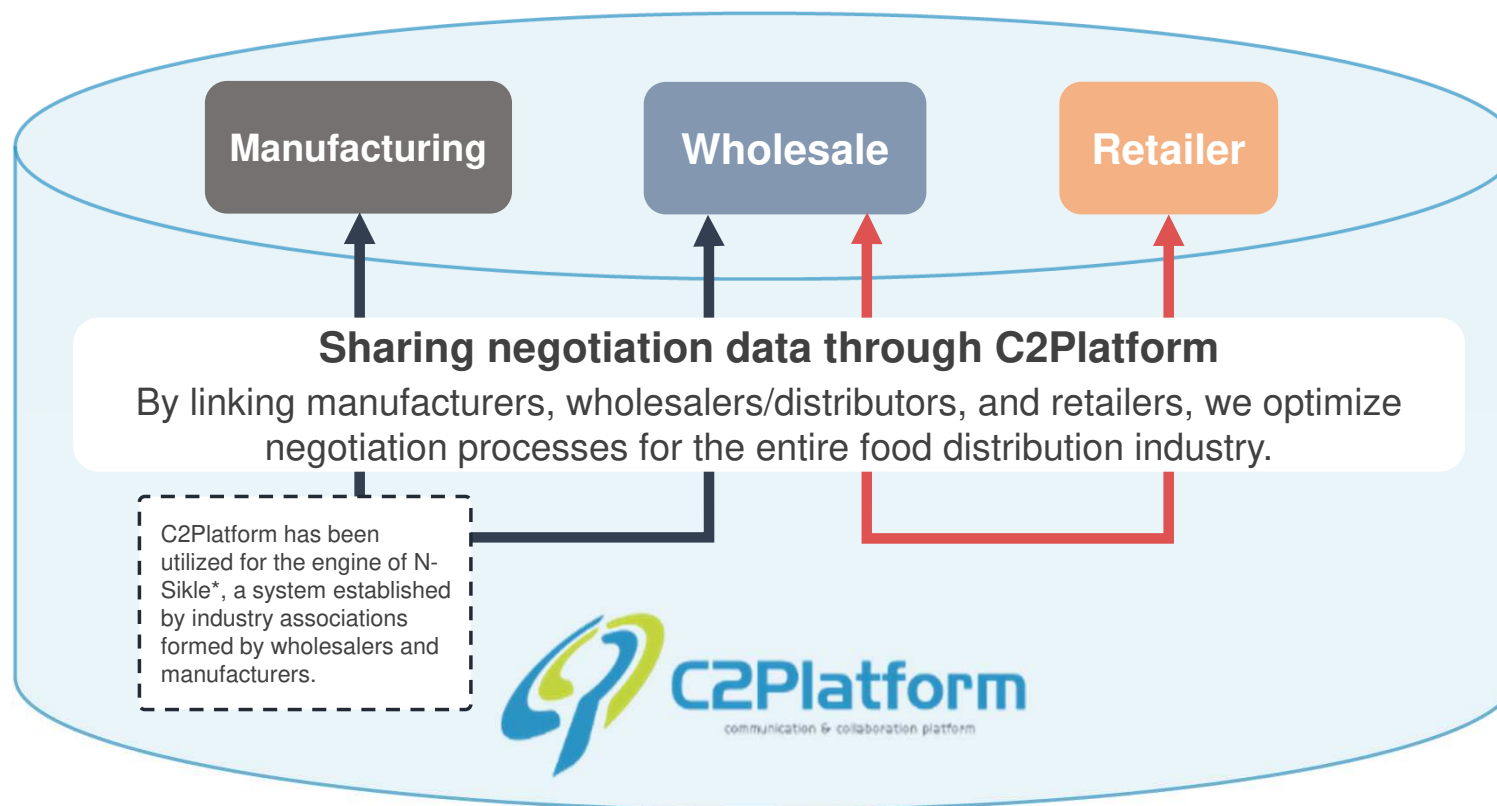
Manufacturing

Wholesale

Retailer

Sharing negotiation data through C2Platform

By linking manufacturers, wholesalers/distributors, and retailers, we optimize negotiation processes for the entire food distribution industry.

C2Platform has been utilized for the engine of N-Sikle*, a system established by industry associations formed by wholesalers and manufacturers.

C2Platform

communication & collaboration platform